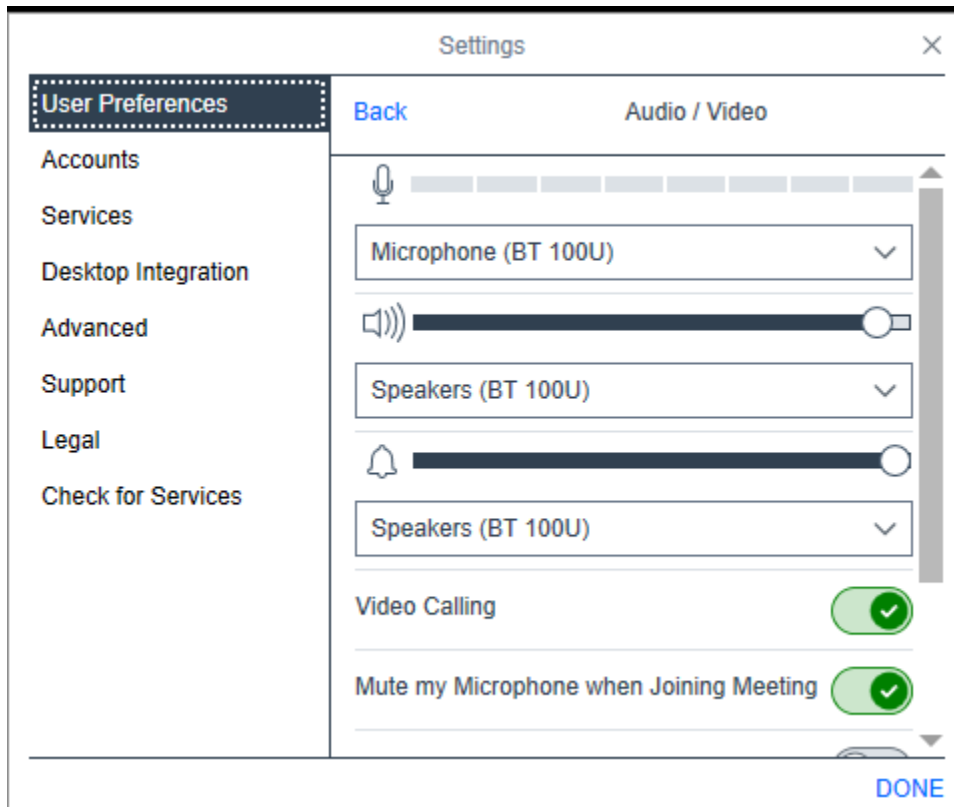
Settings

User Preferences
Accounts
Services
Desktop Integration
Advanced
Support
Legal
Check for Services

Back
Audio / Video

Microphone (BT 100U)

Speakers (BT 100U)

Speakers (BT 100U)

Video Calling

Mute my Microphone when Joining Meeting

DONE